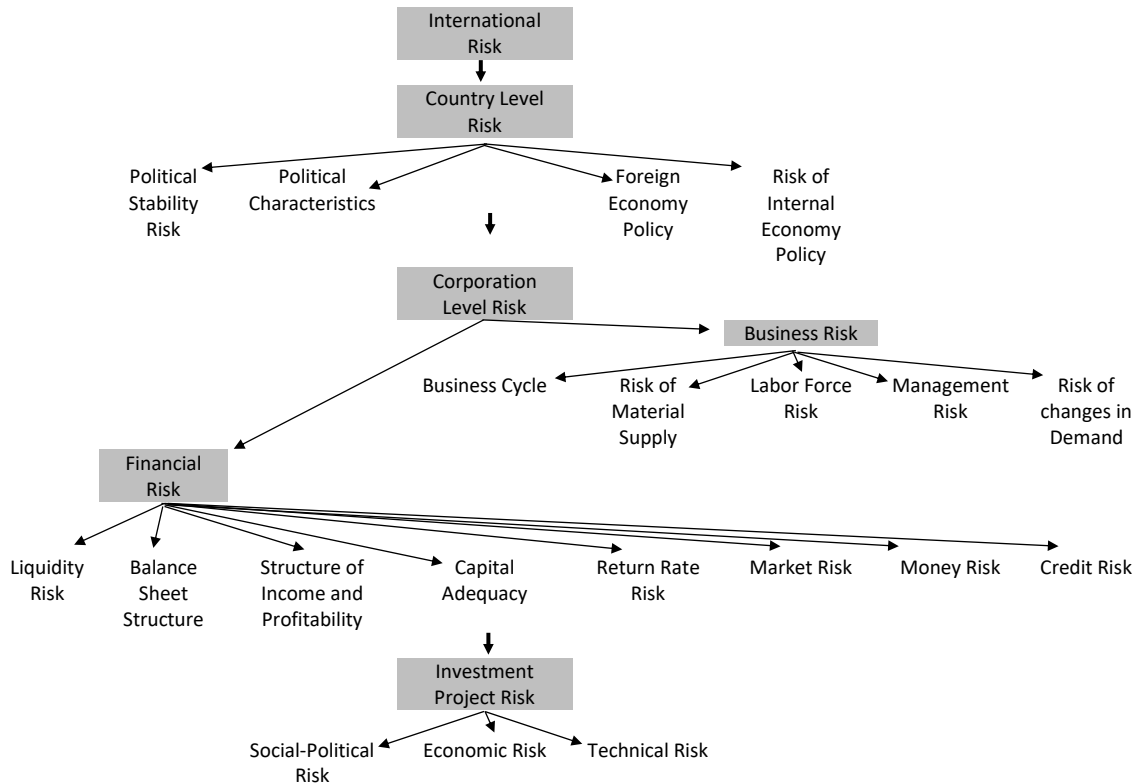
International Risk

Country Level Risk

Political Stability Risk

Political Characteristics

Foreign Economy Policy

Risk of Internal Economy Policy

Corporation Level Risk

Business Risk

Business Cycle

Risk of Material Supply

Labor Force Risk

Management Risk

Risk of changes in Demand

Financial Risk

Liquidity Risk

Balance Sheet Structure

Structure of Income and Profitability

Capital Adequacy

Return Rate Risk

Market Risk

Money Risk

Credit Risk

Investment Project Risk

Social-Political Risk

Economic Risk

Technical Risk